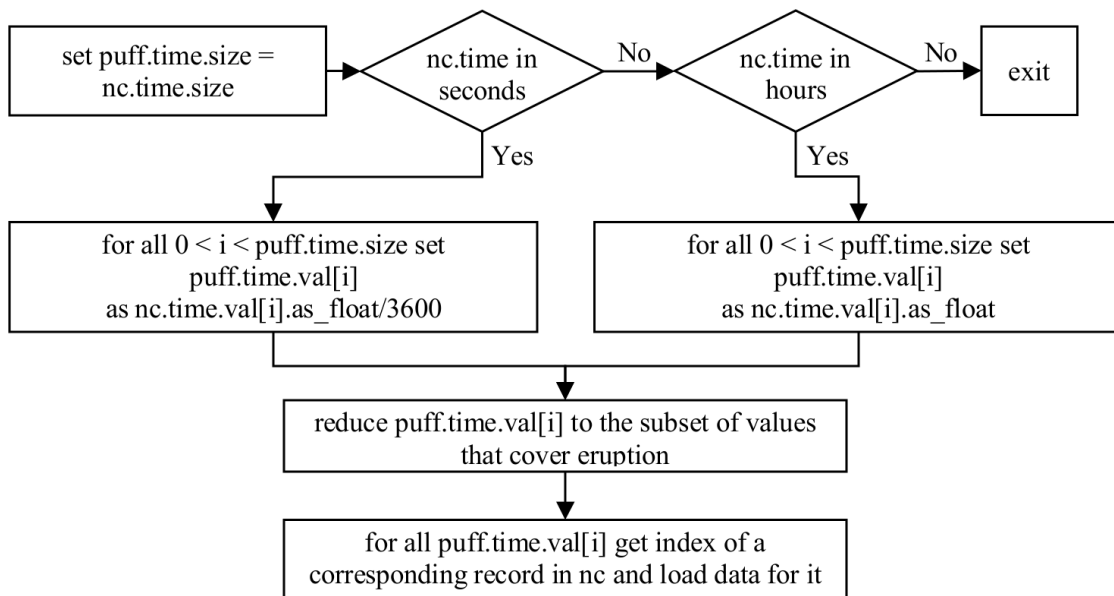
set puff.time.size = nc.time.size

nc.time in seconds

No

nc.time in hours

No

exit

Yes

Yes

for all 0 < i < puff.time.size set puff.time.val[i] as nc.time.val[i].as_float/3600

for all 0 < i < puff.time.size set puff.time.val[i] as nc.time.val[i].as_float

reduce puff.time.val[i] to the subset of values that cover eruption

for all puff.time.val[i] get index of a corresponding record in nc and load data for it